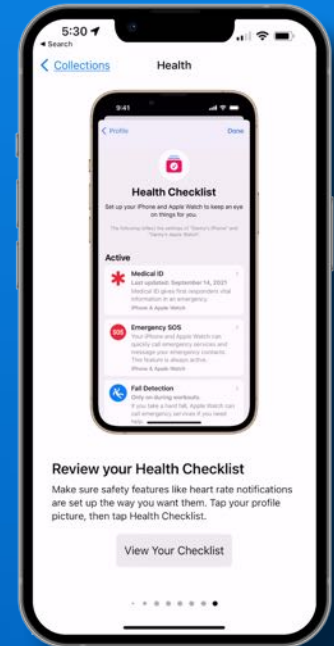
5:30
◀ Search

< Collections
Health

9:41

< Profile
Done

Health Checklist

Set up your iPhone and Apple Watch to keep an eye on things for you.

The following reflect the settings of "Danny's iPhone" and "Danny's Apple Watch".

Active

Medical ID
Last updated: September 14, 2021
Medical ID gives first responders vital information in an emergency.
iPhone & Apple Watch

SOS
Emergency SOS
Your iPhone and Apple Watch can quickly call emergency services and message your emergency contacts. This feature is always active.
iPhone & Apple Watch

Fall Detection
Only on during workouts
If you take a hard fall, Apple Watch can call emergency services if you need help.

Review your Health Checklist

Make sure safety features like heart rate notifications are set up the way you want them. Tap your profile picture, then tap Health Checklist.

View Your Checklist